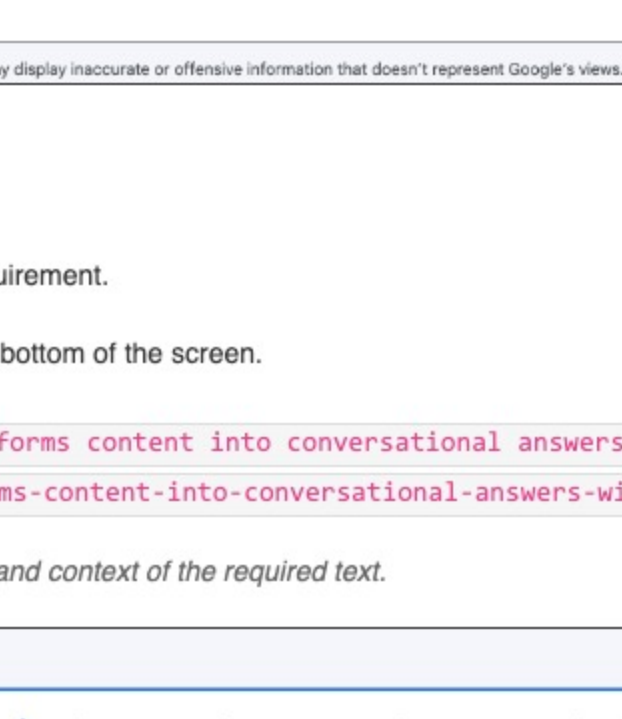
y display inaccurate or offensive information that doesn't represent Google's views.

uirement.

bottom of the screen.

forms content into conversational answers

ms-content-into-conversational-answers-wi

and context of the required text.